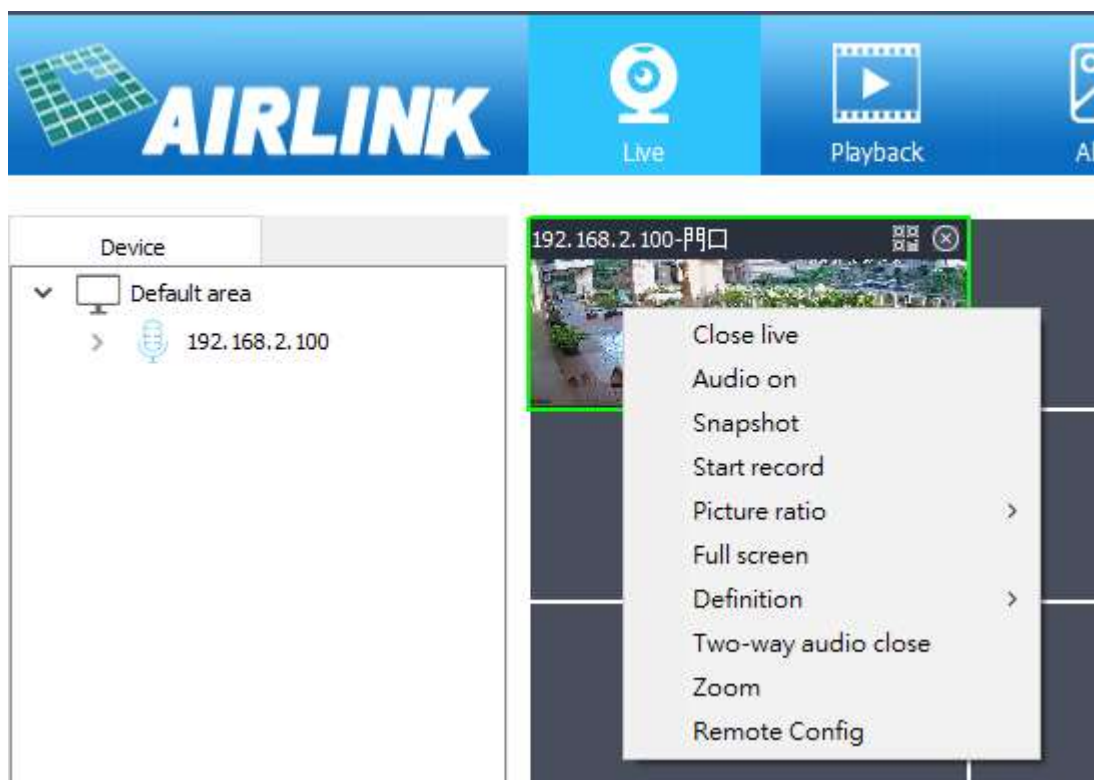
AIRLINK

Live

Playback

Al

Device

Default area

192.168.2.100

192.168.2.100-門口

Close live
Audio on
Snapshot
Start record
Picture ratio
Full screen
Definition
Two-way audio close
Zoom
Remote Config